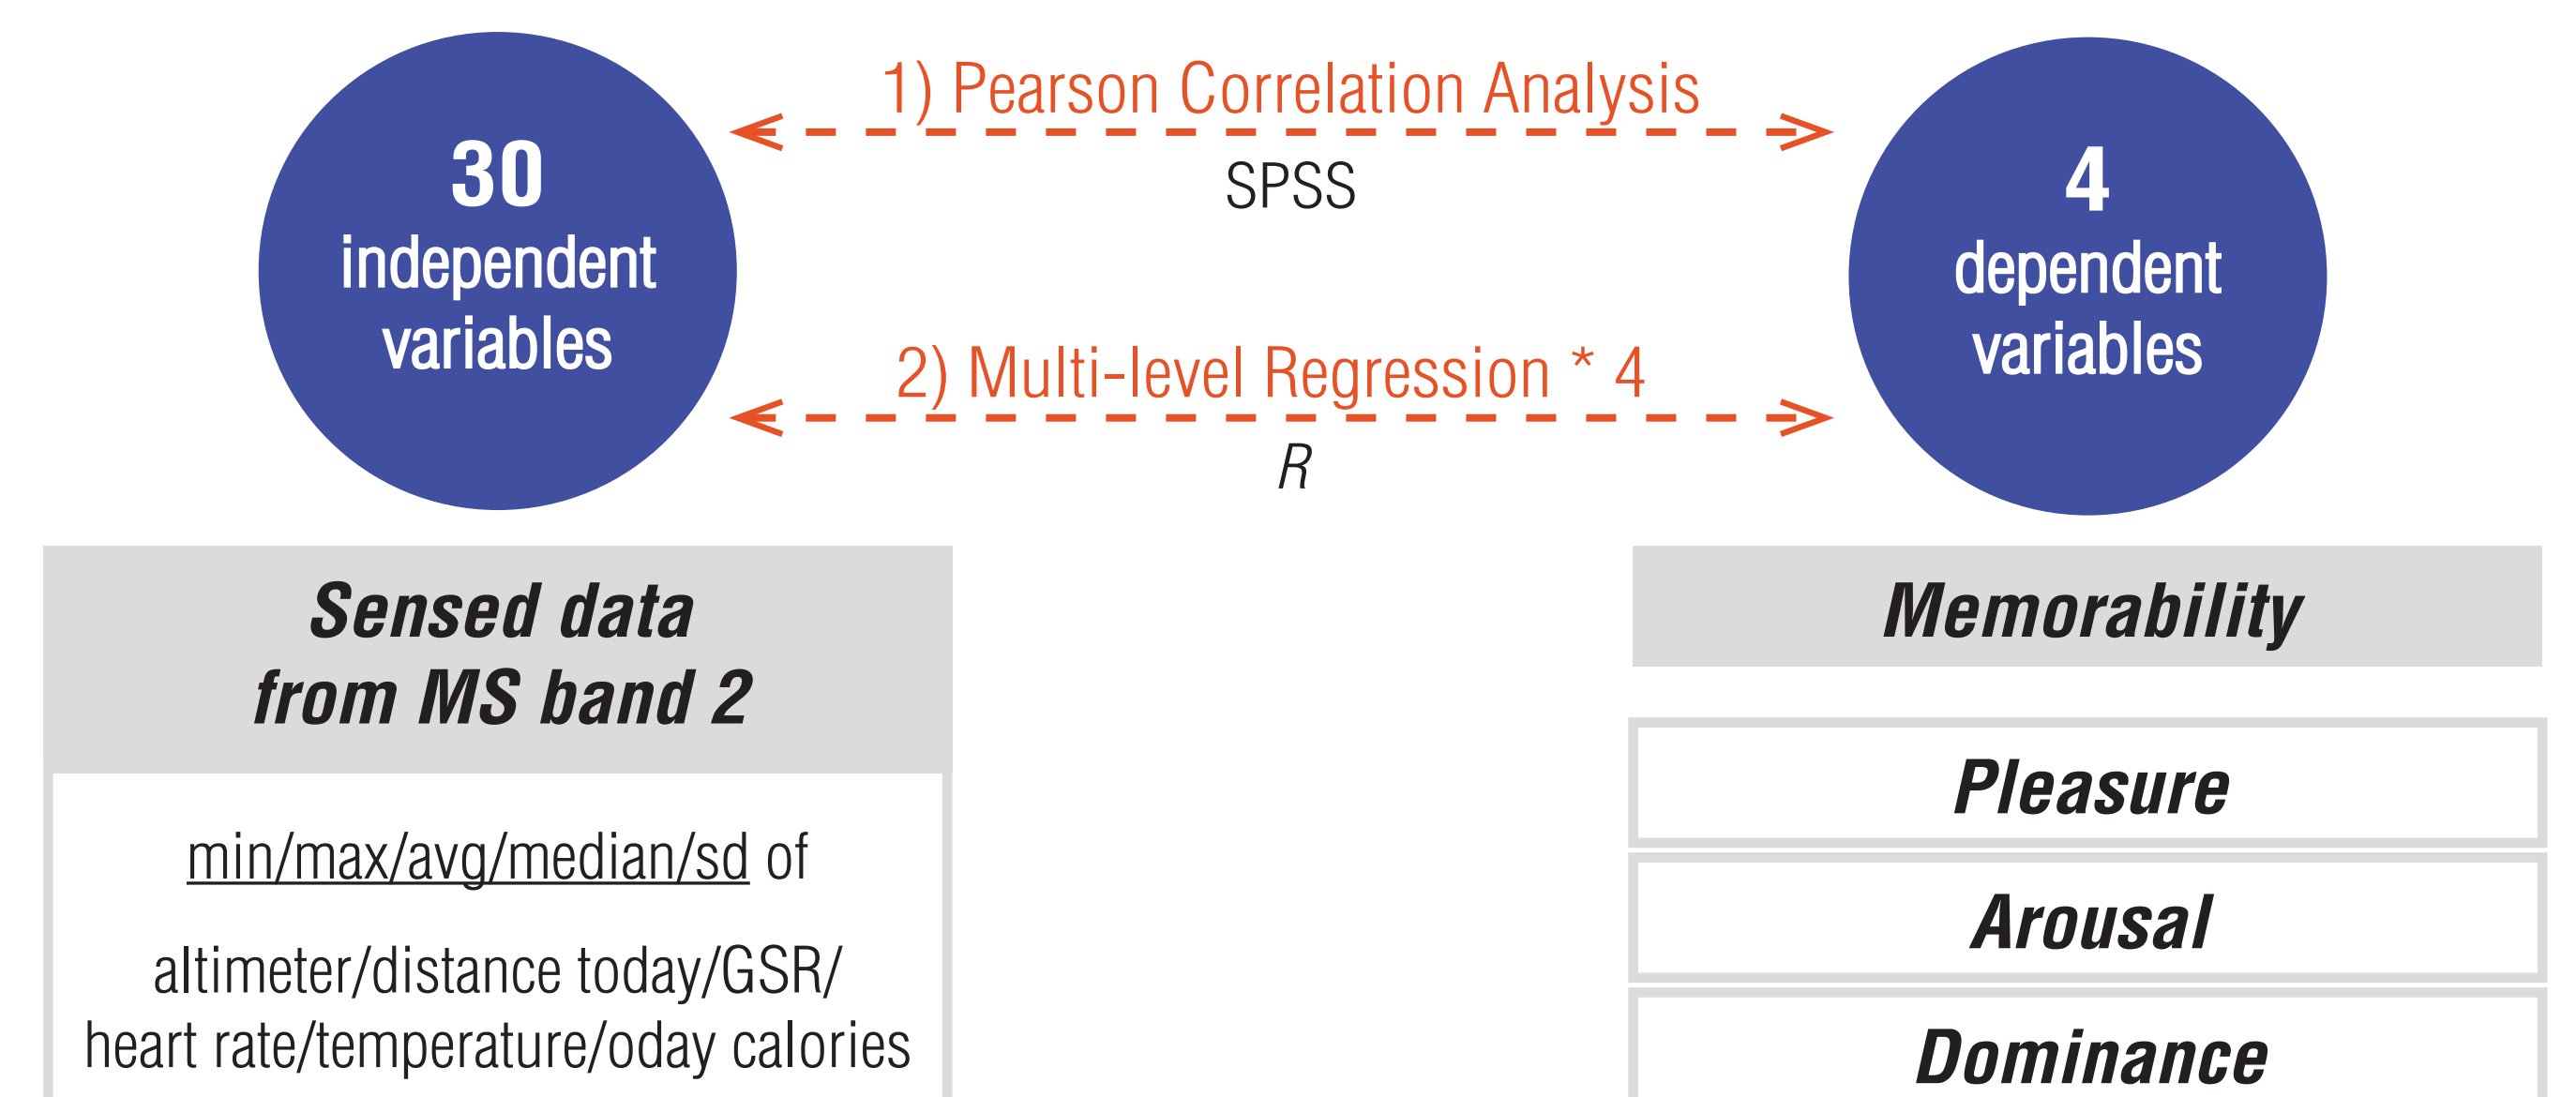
30
independent variables

1) Pearson Correlation Analysis
SPSS

4
dependent variables

2) Multi-level Regression * 4
$R$

Sensed data from MS band 2

min/max/avg/median/sd of

altimeter/distance today/GSR/ heart rate/temperature/oday calories

Memorability

Pleasure

Arousal

Dominance